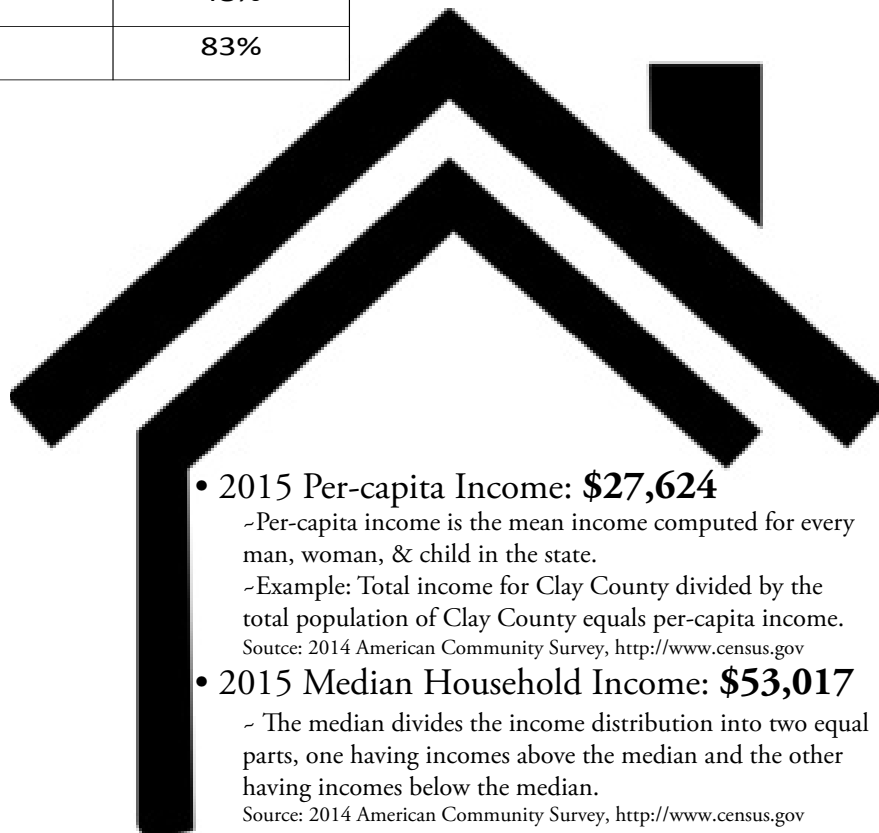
| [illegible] |
| 83% |

• 2015 Per-capita Income: **$27,624**
~Per-capita income is the mean income computed for every man, woman, & child in the state.
~Example: Total income for Clay County divided by the total population of Clay County equals per-capita income.
Soutce: 2014 American Community Survey, http://www.census.gov

• 2015 Median Household Income: **$53,017**
~ The median divides the income distribution into two equal parts, one having incomes above the median and the other having incomes below the median.
Source: 2014 American Community Survey, http://www.census.gov